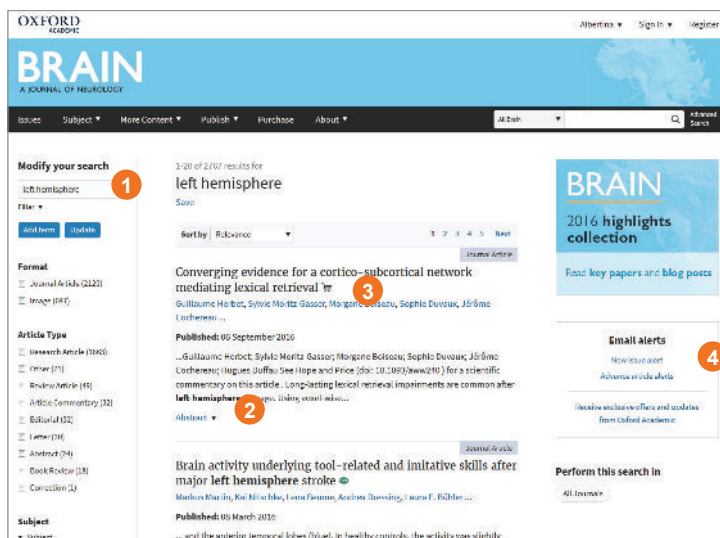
OXFORD ACADEMIC

Albertina ▾ Sign In ▾ Register

BRAIN
A JOURNAL OF NEUROLOGY

Issues Subject ▾ More Content ▾ Publish ▾ Purchase About ▾

All Brain

Advanced Search

Modify your search

left hemisphere

1

Filter ▾

Add term Update

Format

Journal Article (2120)

Image (647)

Article Type

Research Article (1045)

Other (21)

Review Article (49)

Article Commentary (32)

Editorial (32)

Letter (20)

Abstract (74)

Book Review (18)

Correction (1)

Subject

1-20 of 2787 results for

left hemisphere

Save

Sort by Relevance

1 2 3 4 5 Next

Journal Article

Converging evidence for a cortico-subcortical network mediating lexical retrieval

3

Guillaume Herbet, Sylvie Moritz Gasser, Morgane Boiseau, Sophie Duvaux, Jérôme Cochereau ...

Published: 05 September 2016

...Guillaume Herbet; Sylvie Moritz Gasser; Morgane Boiseau; Sophie Duvaux; Jérôme Cochereau; Hugues Duffau See Hope and Price (doi: 10.1093/aww240) for a scientific commentary on this article. Long-lasting lexical retrieval impairments are common after left hemisphere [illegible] using voxel-wise...

2

Abstract ▾

Journal Article

Brain activity underlying tool-related and imitative skills after major left hemisphere stroke

Markus Martin, Kai Nitschke, Lena Beume, Andrea Dressing, Laura E. Bühler ...

Published: 05 March 2016

... and the anterior temporal lobes (bilat). In healthy controls, the activity was slightly

BRAIN
2016 highlights collection
Read key papers and blog posts

Email alerts

New issue alert

Advance article alerts

Receive exclusive offers and updates from Oxford Academic

4

Perform this search in

All Journals